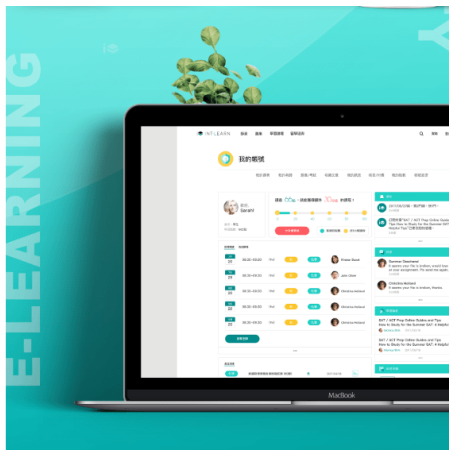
E-LEARNING

INTLEARN

我的帳號

Sarah!

Kristen Bevin

John Usso

Christina Holland

Christina Holland

Christina Holland

Summer Garnterd

Christina Holland

SAT / ACT Prep Online Guides and Tips How to Study for the Summer SAT

SAT / ACT Prep Online Guides and Tips How to Study for the Summer SAT

MacBook